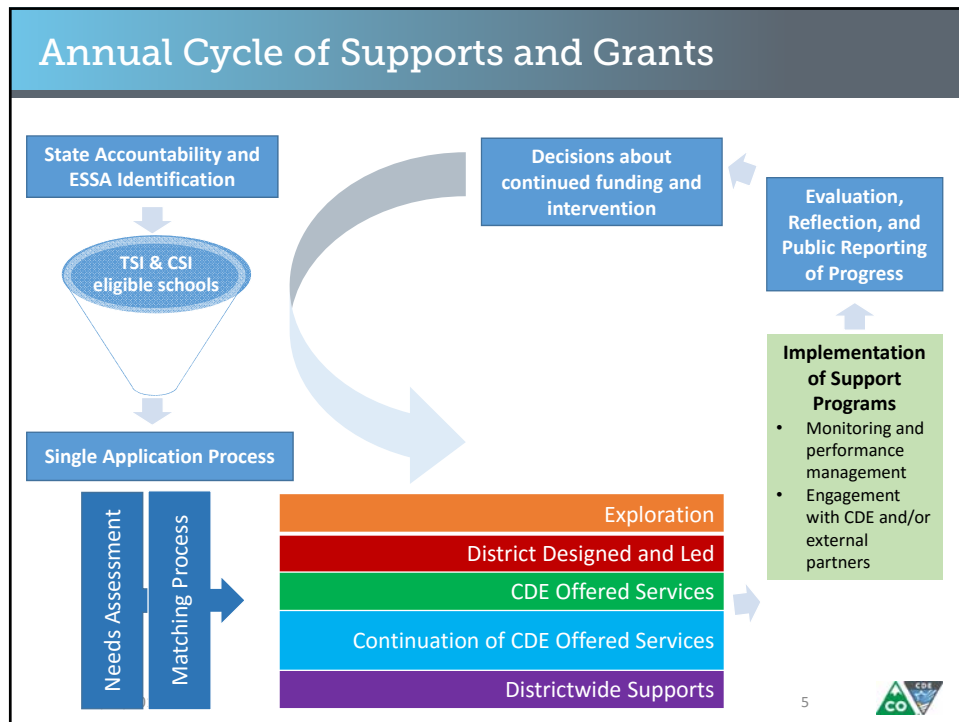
Annual Cycle of Supports and Grants

State Accountability and ESSA Identification

TSI & CSI eligible schools

Single Application Process

Needs Assessment

Matching Process

Decisions about continued funding and intervention

Evaluation, Reflection, and Public Reporting of Progress

Implementation of Support Programs
• Monitoring and performance management
• Engagement with CDE and/or external partners

Exploration

District Designed and Led

CDE Offered Services

Continuation of CDE Offered Services

Districtwide Supports

5

CO CDE